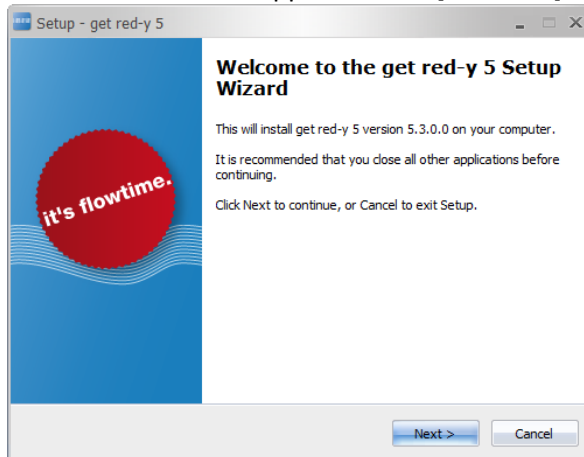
Setup - get red-y 5

it's flowtime.

Welcome to the get red-y 5 Setup Wizard

This will install get red-y 5 version 5.3.0.0 on your computer.

It is recommended that you close all other applications before continuing.

Click Next to continue, or Cancel to exit Setup.

Next >

Cancel